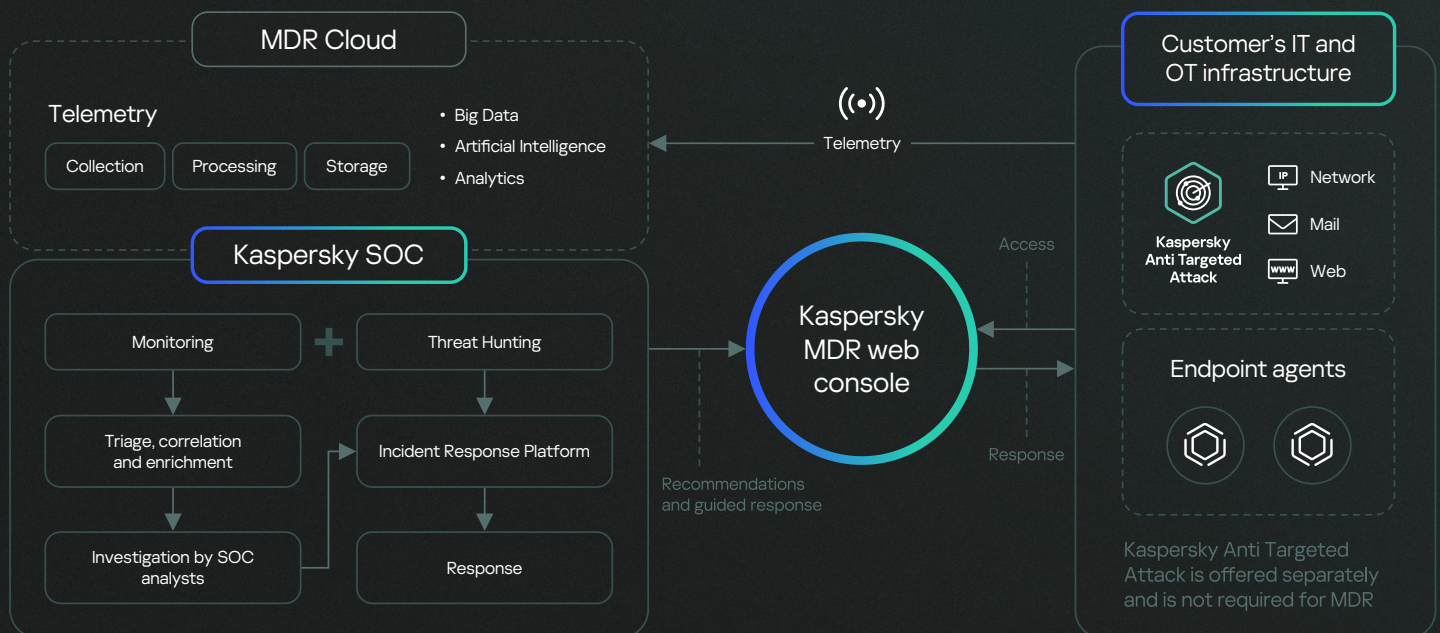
MDR Cloud

Telemetry

Collection

Processing

Storage

• Big Data
• Artificial Intelligence
• Analytics

Kaspersky SOC

Monitoring

Threat Hunting

Triage, correlation and enrichment

Incident Response Platform

Investigation by SOC analysts

Response

Telemetry

Kaspersky MDR web console

Recommendations and guided response

Access

Response

Customer's IT and OT infrastructure

IP

Kaspersky Anti Targeted Attack

Network

Mail

www

Web

Endpoint agents

Kaspersky Anti Targeted Attack is offered separately and is not required for MDR